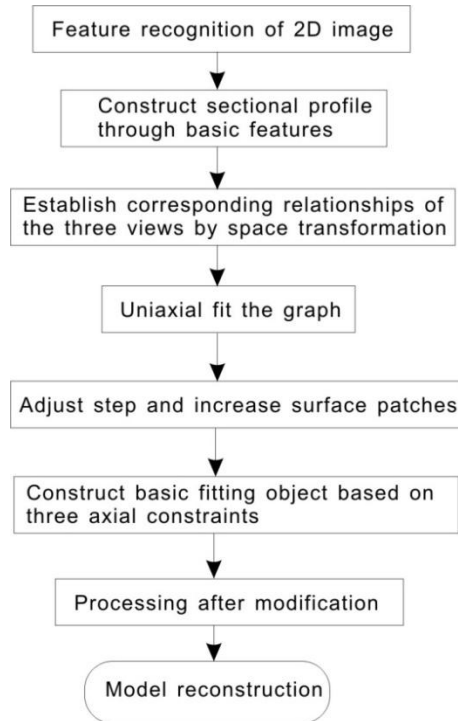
Feature recognition of 2D image

Construct sectional profile through basic features

Establish corresponding relationships of the three views by space transformation

Uniaxial fit the graph

Adjust step and increase surface patches

Construct basic fitting object based on three axial constraints

Processing after modification

Model reconstruction